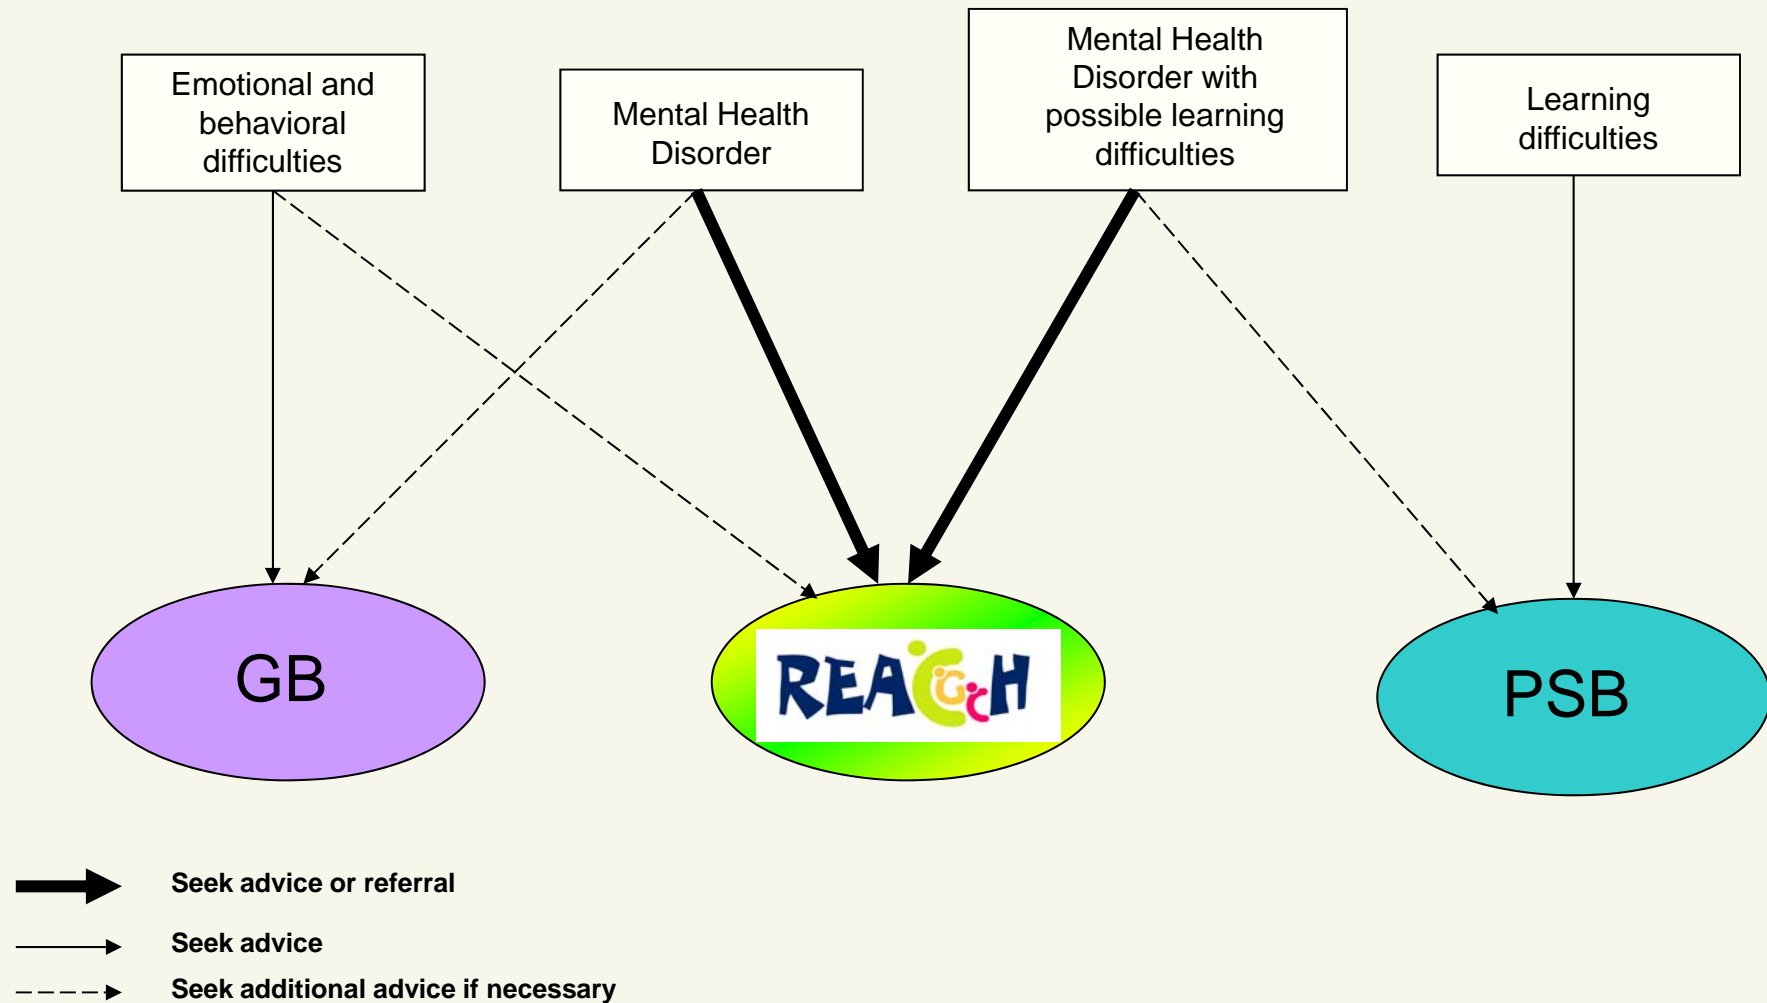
Emotional and behavioral difficulties

Mental Health Disorder

Mental Health Disorder with possible learning difficulties

Learning difficulties

GB

REACH

PSB

Seek advice or referral

Seek advice

Seek additional advice if necessary